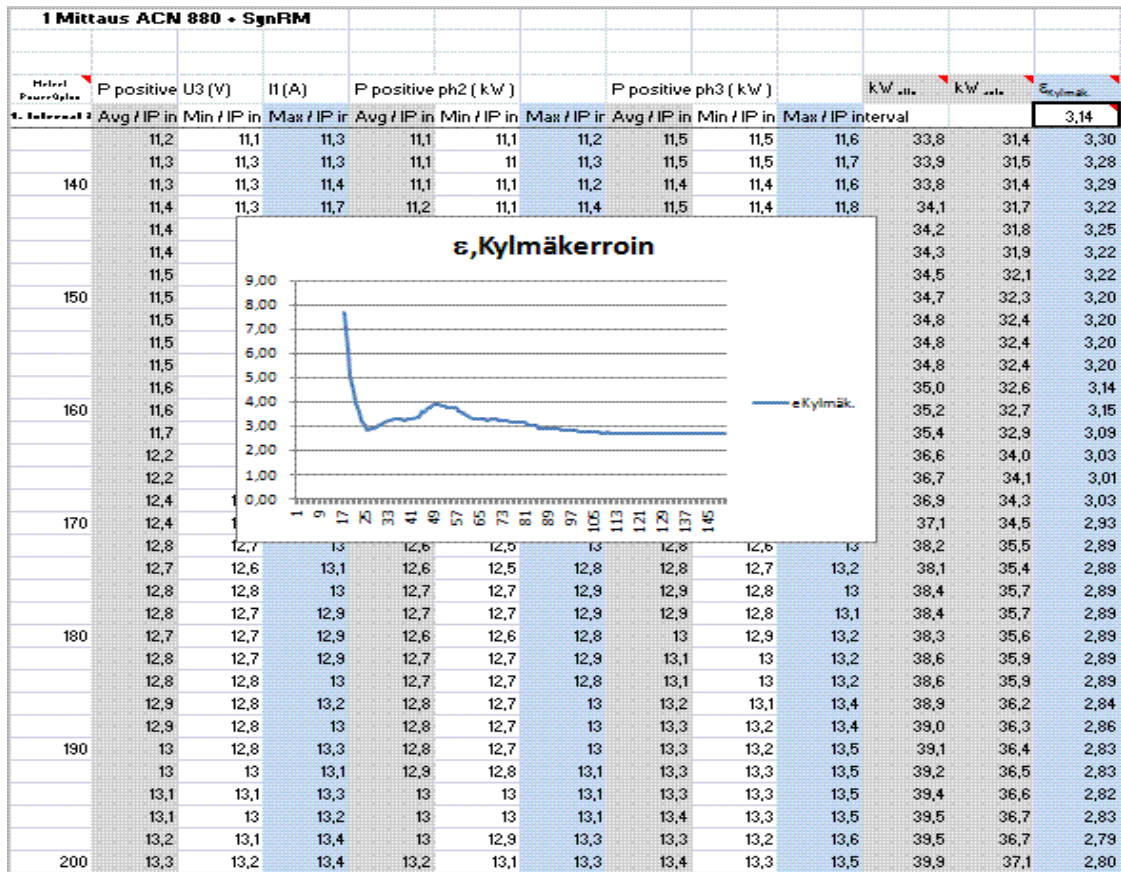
1 Mittaus ACN 880 + SynRM

| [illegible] | P positive U3 (V) | I1 (A) | | P positive ph2 ( kW ) | | | P positive ph3 ( kW ) | | | kW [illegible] | kW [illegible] | $\varepsilon_{Kylmäk}$ |
|---|---|---|---|---|---|---|---|---|---|---|---|---|
| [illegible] | Avg / IP in | Min / IP in | Max / IP ir | Avg / IP in | Min / IP in | Max / IP ir | Avg / IP in | Min / IP in | Max / IP interval | | | 3,14 |
| | 11,2 | 11,1 | 11,3 | 11,1 | 11,1 | 11,2 | 11,5 | 11,5 | 11,6 | 33,8 | 31,4 | 3,30 |
| | 11,3 | 11,3 | 11,3 | 11,1 | 11 | 11,3 | 11,5 | 11,5 | 11,7 | 33,9 | 31,5 | 3,28 |
| 140 | 11,3 | 11,3 | 11,4 | 11,1 | 11,1 | 11,2 | 11,4 | 11,4 | 11,6 | 33,8 | 31,4 | 3,29 |
| | 11,4 | 11,3 | 11,7 | 11,2 | 11,1 | 11,4 | 11,5 | 11,4 | 11,8 | 34,1 | 31,7 | 3,22 |
| | 11,4 | | | | | | | | | 34,2 | 31,8 | 3,25 |
| | 11,4 | | | | | | | | | 34,3 | 31,9 | 3,22 |
| | 11,5 | | | | | | | | | 34,5 | 32,1 | 3,22 |
| 150 | 11,5 | | | | | | | | | 34,7 | 32,3 | 3,20 |
| | 11,5 | | | | | | | | | 34,8 | 32,4 | 3,20 |
| | 11,5 | | | | | | | | | 34,8 | 32,4 | 3,20 |
| | 11,5 | | | | | | | | | 34,8 | 32,4 | 3,20 |
| | 11,6 | | | | | | | | | 35,0 | 32,6 | 3,14 |
| 160 | 11,6 | | | | | | | | | 35,2 | 32,7 | 3,15 |
| | 11,7 | | | | | | | | | 35,4 | 32,9 | 3,09 |
| | 12,2 | | | | | | | | | 36,6 | 34,0 | 3,03 |
| | 12,2 | | | | | | | | | 36,7 | 34,1 | 3,01 |
| | 12,4 | 1 | | | | | | | | 36,9 | 34,3 | 3,03 |
| 170 | 12,4 | 1 | | | | | | | | 37,1 | 34,5 | 2,93 |
| | 12,8 | 12,7 | 13 | 12,6 | 12,5 | 13 | 12,8 | 12,6 | 13 | 38,2 | 35,5 | 2,89 |
| | 12,7 | 12,6 | 13,1 | 12,6 | 12,5 | 12,8 | 12,8 | 12,7 | 13,2 | 38,1 | 35,4 | 2,88 |
| | 12,8 | 12,8 | 13 | 12,7 | 12,7 | 12,9 | 12,9 | 12,8 | 13 | 38,4 | 35,7 | 2,89 |
| | 12,8 | 12,7 | 12,9 | 12,7 | 12,7 | 12,9 | 12,9 | 12,8 | 13,1 | 38,4 | 35,7 | 2,89 |
| 180 | 12,7 | 12,7 | 12,9 | 12,6 | 12,6 | 12,8 | 13 | 12,9 | 13,2 | 38,3 | 35,6 | 2,89 |
| | 12,8 | 12,7 | 12,9 | 12,7 | 12,7 | 12,9 | 13,1 | 13 | 13,2 | 38,6 | 35,9 | 2,89 |
| | 12,8 | 12,8 | 13 | 12,7 | 12,7 | 12,8 | 13,1 | 13 | 13,2 | 38,6 | 35,9 | 2,89 |
| | 12,9 | 12,8 | 13,2 | 12,8 | 12,7 | 13 | 13,2 | 13,1 | 13,4 | 38,9 | 36,2 | 2,84 |
| | 12,9 | 12,8 | 13 | 12,8 | 12,7 | 13 | 13,3 | 13,2 | 13,4 | 39,0 | 36,3 | 2,86 |
| 190 | 13 | 12,8 | 13,3 | 12,8 | 12,7 | 13 | 13,3 | 13,2 | 13,5 | 39,1 | 36,4 | 2,83 |
| | 13 | 13 | 13,1 | 12,9 | 12,8 | 13,1 | 13,3 | 13,3 | 13,5 | 39,2 | 36,5 | 2,83 |
| | 13,1 | 13,1 | 13,3 | 13 | 13 | 13,1 | 13,3 | 13,3 | 13,5 | 39,4 | 36,6 | 2,82 |
| | 13,1 | 13 | 13,2 | 13 | 13 | 13,1 | 13,4 | 13,3 | 13,5 | 39,5 | 36,7 | 2,83 |
| | 13,2 | 13,1 | 13,4 | 13 | 12,9 | 13,3 | 13,3 | 13,2 | 13,6 | 39,5 | 36,7 | 2,79 |
| 200 | 13,3 | 13,2 | 13,4 | 13,2 | 13,1 | 13,3 | 13,4 | 13,3 | 13,5 | 39,9 | 37,1 | 2,80 |

ε,Kylmäkerroin

9,00
8,00
7,00
6,00
5,00
4,00
3,00
2,00
1,00
0,00

1 9 17 25 33 41 49 57 65 73 81 89 97 105 113 121 129 137 145

eKylmäk.